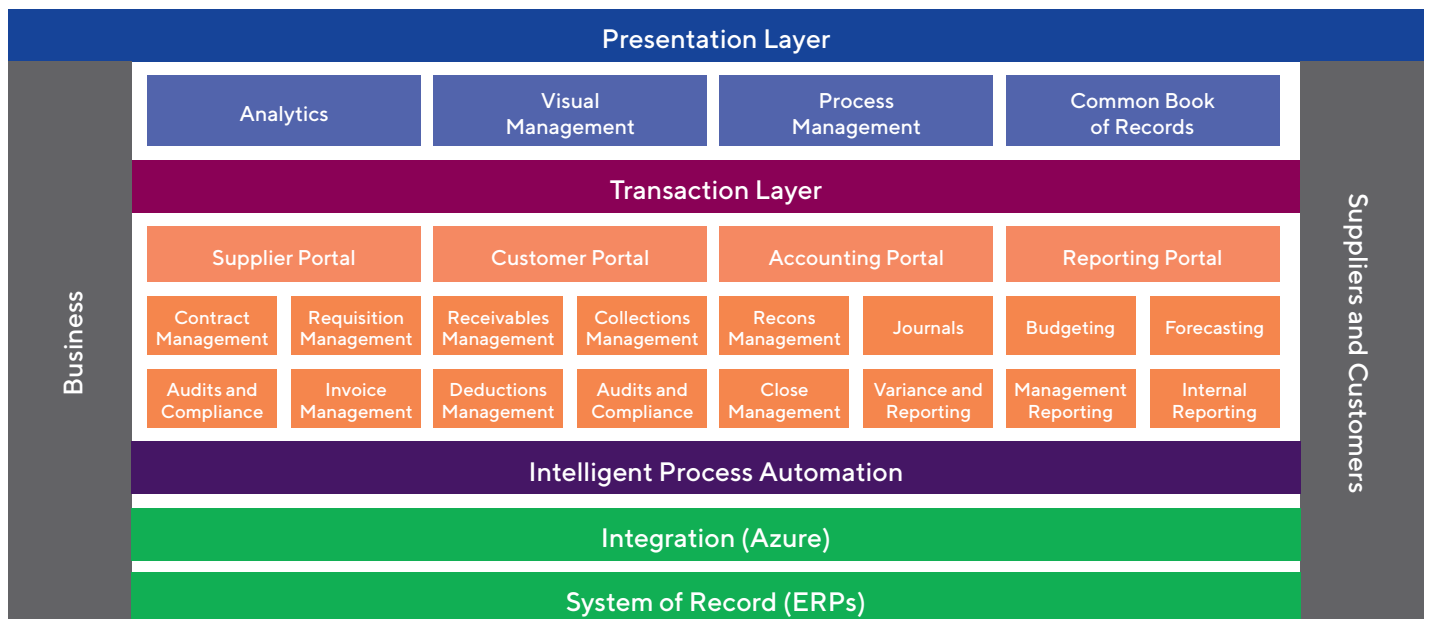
Presentation Layer

Business

Analytics

Visual Management

Process Management

Common Book of Records

Transaction Layer

Supplier Portal

Customer Portal

Accounting Portal

Reporting Portal

Contract Management

Requisition Management

Receivables Management

Collections Management

Recons Management

Journals

Budgeting

Forecasting

Audits and Compliance

Invoice Management

Deductions Management

Audits and Compliance

Close Management

Variance and Reporting

Management Reporting

Internal Reporting

Suppliers and Customers

Intelligent Process Automation

Integration (Azure)

System of Record (ERPs)